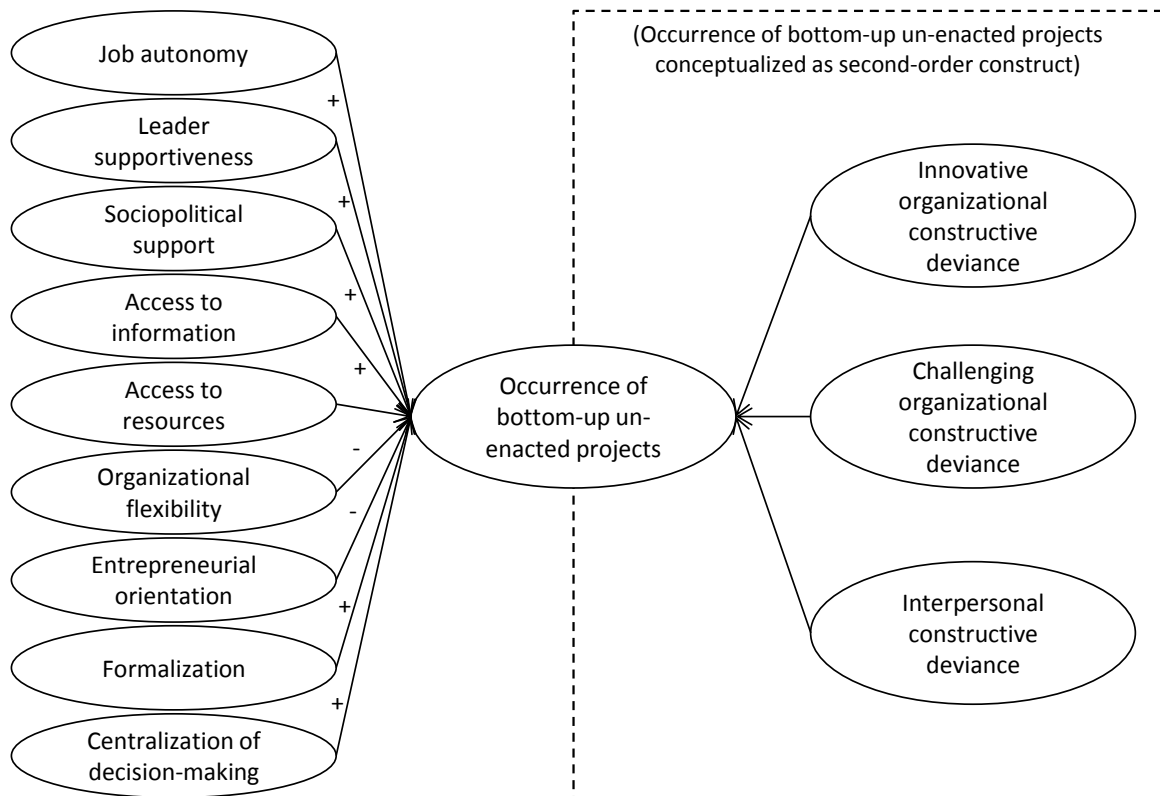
Job autonomy

+

Leader supportiveness

+

Sociopolitical support

+

Access to information

+

Access to resources

-

Organizational flexibility

-

Entrepreneurial orientation

+

Formalization

+

Centralization of decision-making

Occurrence of bottom-up un-enacted projects

(Occurrence of bottom-up un-enacted projects conceptualized as second-order construct)

Innovative organizational constructive deviance

Challenging organizational constructive deviance

Interpersonal constructive deviance